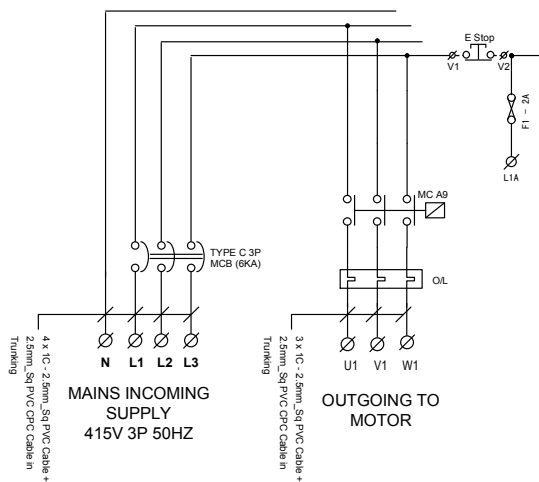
E Stop

V1

V2

F1 - 2A

L1A

MC A9

TYPE C 3P
MCB (6KA)

O/L

4 x 1C - 2.5mm_Sq PVC Cable +
2.5mm_Sq PVC CPC Cable in
Trunking

N L1 L2 L3

MAINS INCOMING
SUPPLY
415V 3P 50HZ

3 x 1C - 2.5mm_Sq PVC Cable +
2.5mm_Sq PVC CPC Cable in
Trunking

U1 V1 W1

OUTGOING TO
MOTOR